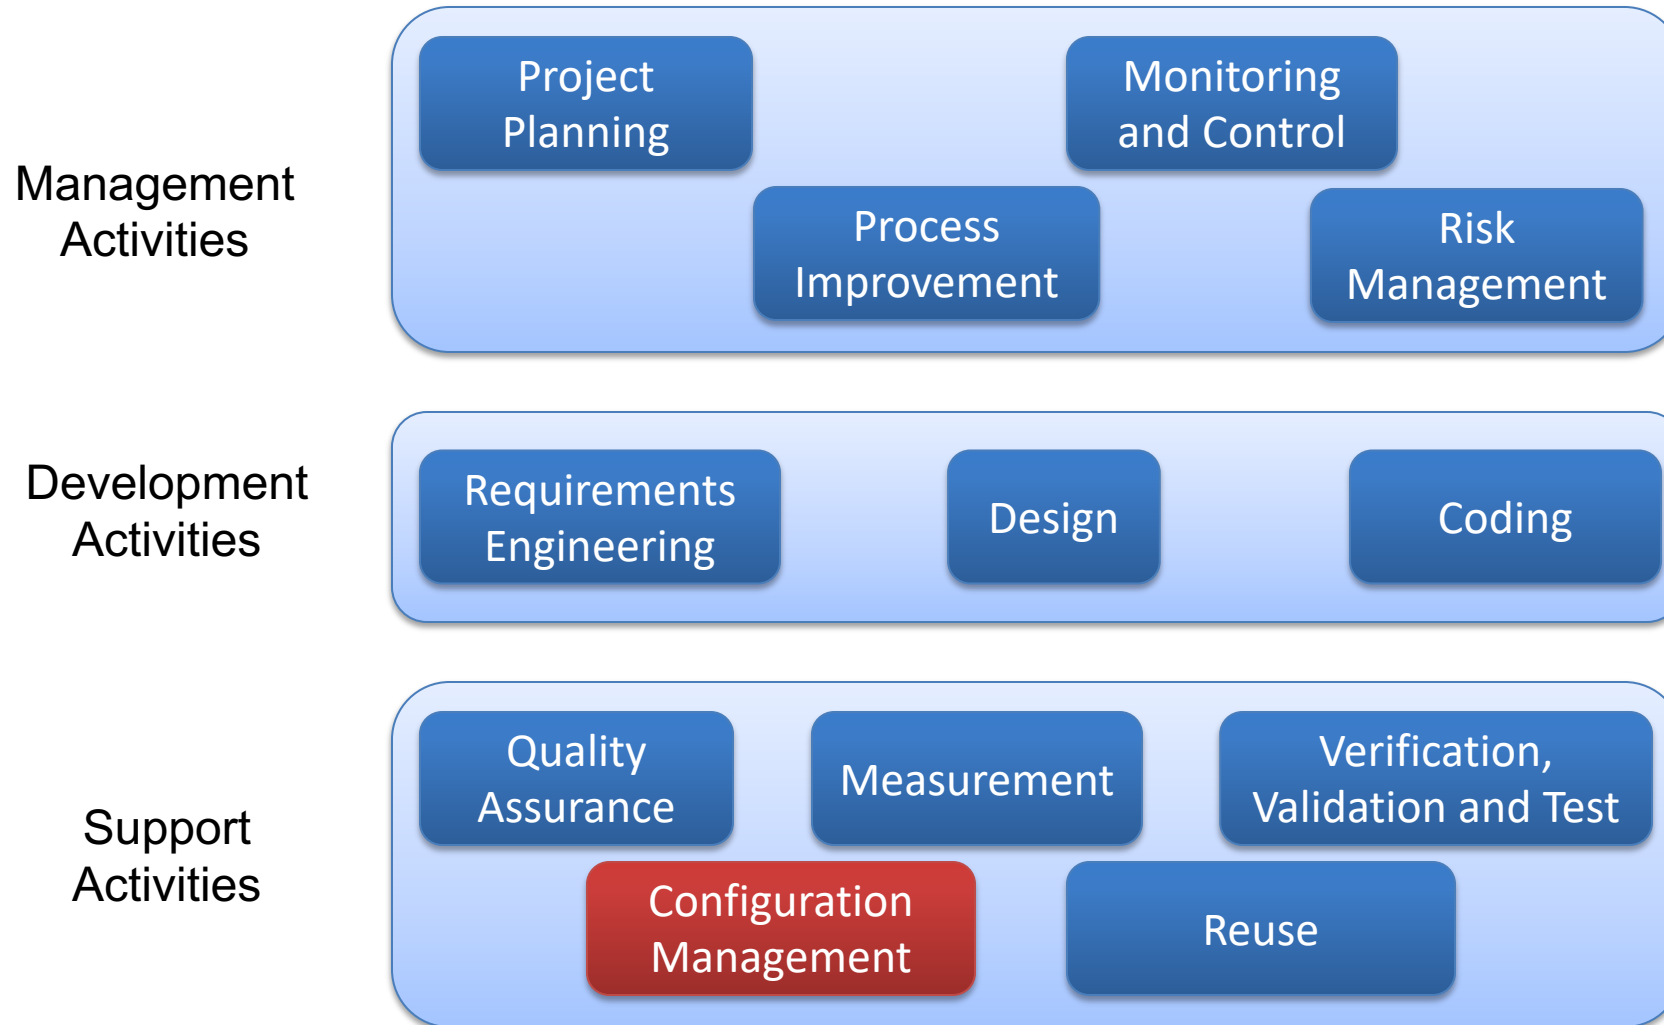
Management Activities

Project Planning

Monitoring and Control

Process Improvement

Risk Management

Development Activities

Requirements Engineering

Design

Coding

Support Activities

Quality Assurance

Measurement

Verification, Validation and Test

Configuration Management

Reuse